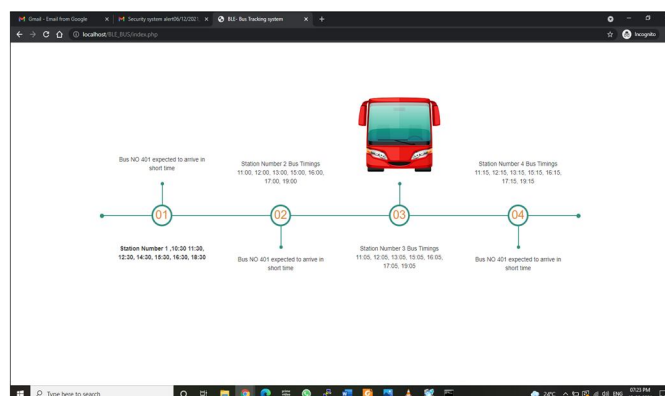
Gmail - Email from Google × Security system alert06/12/2021 × BLE- Bus Tracking system × +

localhost/BLE_BUS/index.php

Incognito

Bus NO 401 expected to arrive in short time

Station Number 2 Bus Timings 11:00, 12:00, 13:00, 15:00, 16:00, 17:00, 19:00

Station Number 4 Bus Timings 11:15, 12:15, 13:15, 15:15, 16:15, 17:15, 19:15

01

02

03

04

Station Number 1 ,10:30 11:30, 12:30, 14:30, 15:30, 16:30, 18:30

Bus NO 401 expected to arrive in short time

Station Number 3 Bus Timings 11:05, 12:05, 13:05, 15:05, 16:05, 17:05, 19:05

Bus NO 401 expected to arrive in short time

Type here to search

24°C ENG 07:23 PM